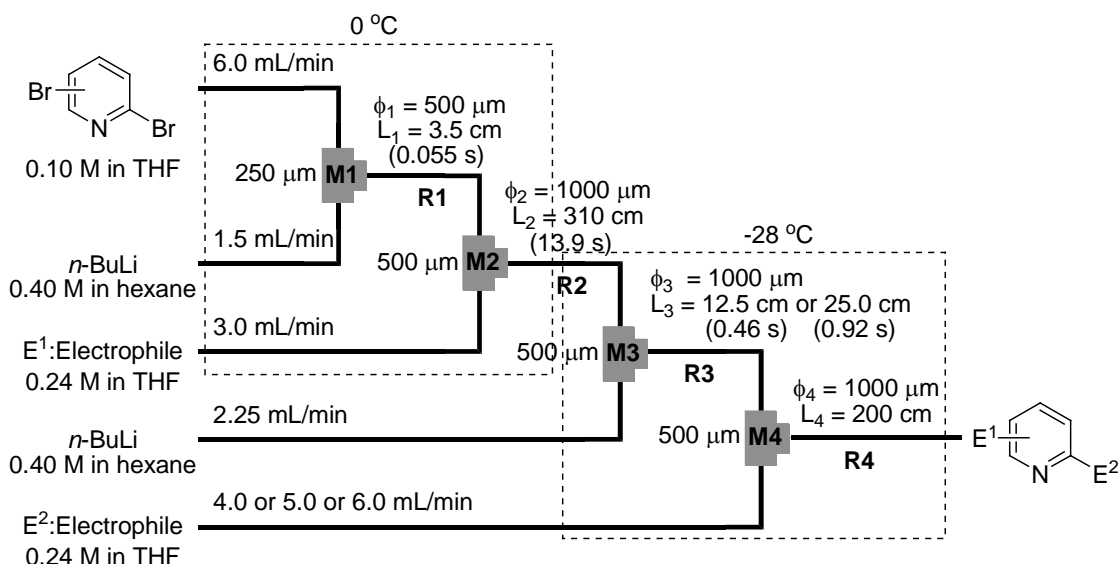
0 °C

Br N Br

0.10 M in THF

6.0 mL/min

$\phi_1$ = 500 μm
$L_1$ = 3.5 cm
(0.055 s)

250 μm M1

R1

$\phi_2$ = 1000 μm
$L_2$ = 310 cm
(13.9 s)

1.5 mL/min

*n*-BuLi
0.40 M in hexane

500 μm M2

R2

-28 °C

$\phi_3$ = 1000 μm
$L_3$ = 12.5 cm or 25.0 cm
(0.46 s) (0.92 s)

3.0 mL/min

$E^1$:Electrophile
0.24 M in THF

500 μm M3

R3

$\phi_4$ = 1000 μm
$L_4$ = 200 cm

2.25 mL/min

*n*-BuLi
0.40 M in hexane

500 μm M4

R4

$E^1$ N $E^2$

4.0 or 5.0 or 6.0 mL/min

$E^2$:Electrophile
0.24 M in THF